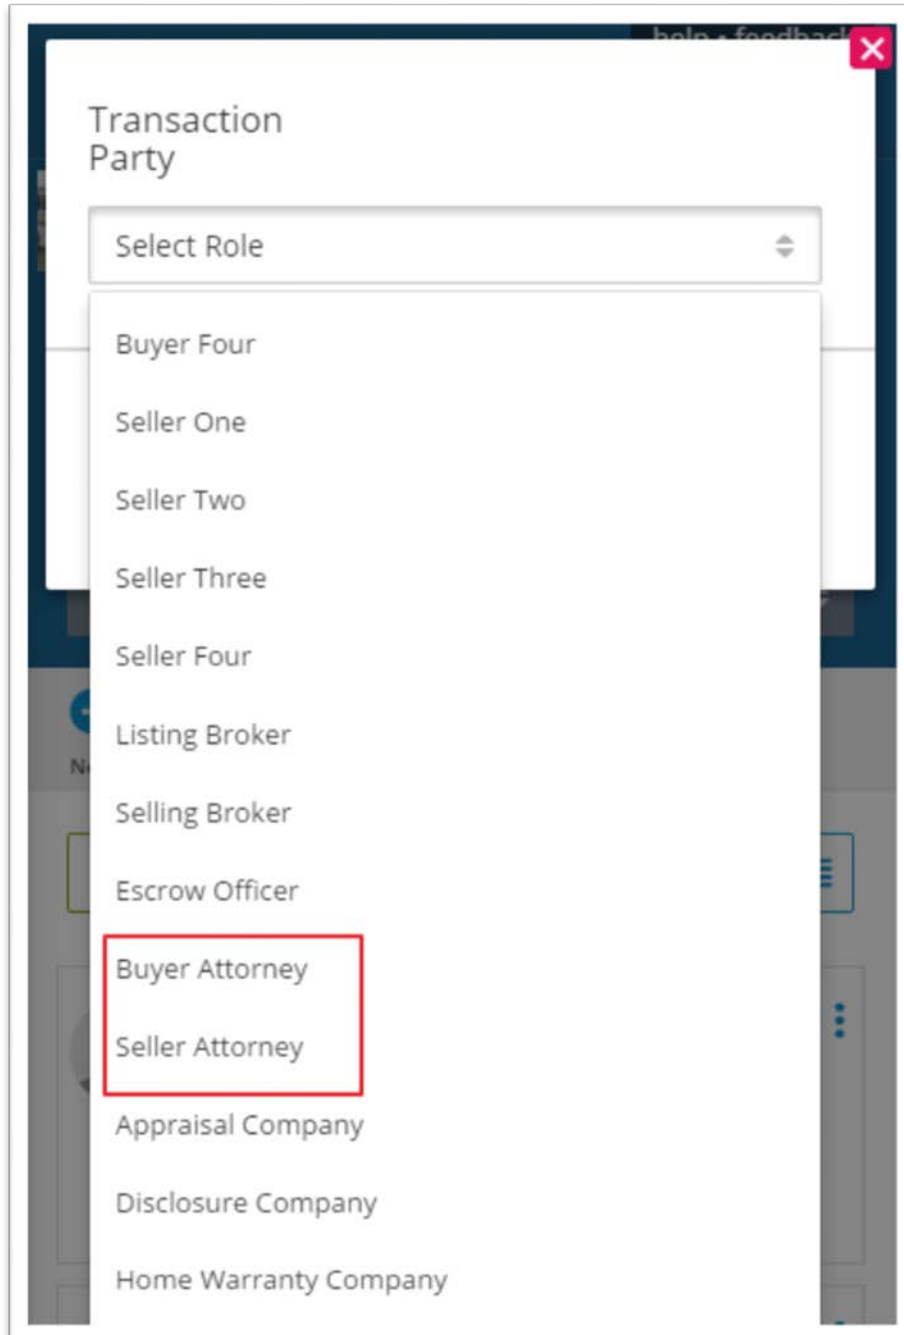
help • feedback

Transaction Party

Select Role

Buyer Four

Seller One

Seller Two

Seller Three

Seller Four

Listing Broker

Selling Broker

Escrow Officer

Buyer Attorney

Seller Attorney

Appraisal Company

Disclosure Company

Home Warranty Company